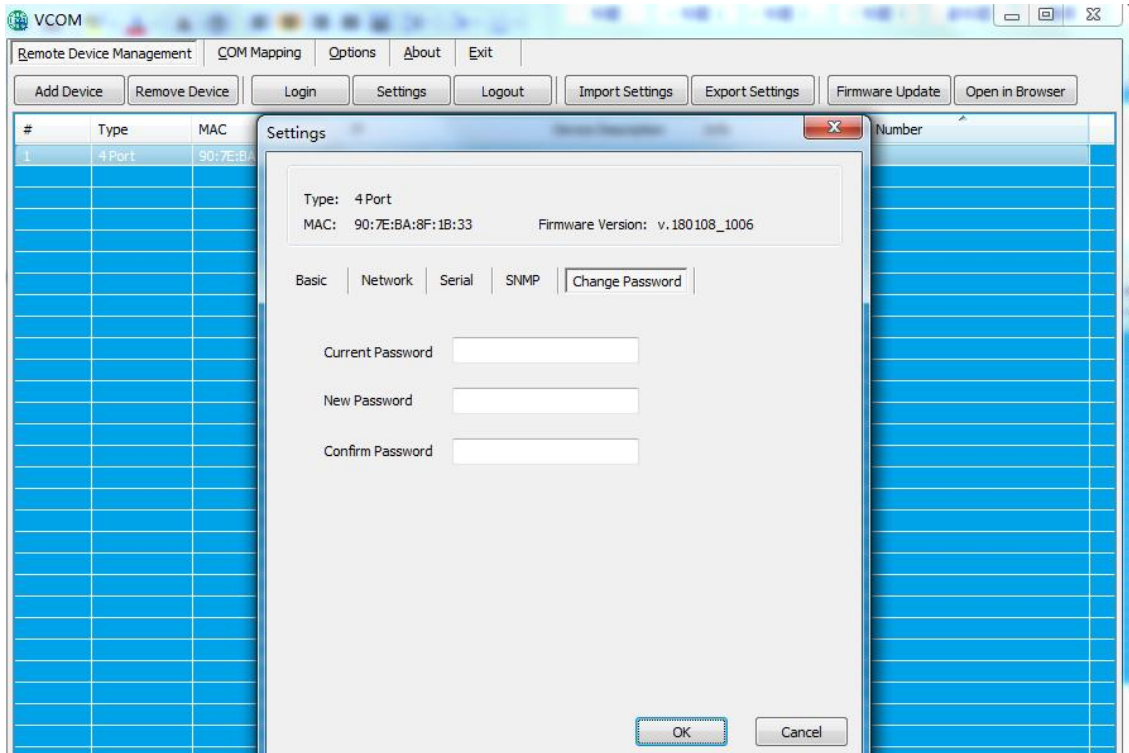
VCOM

Remote Device Management | COM Mapping | Options | About | Exit

Add Device | Remove Device | Login | Settings | Logout | Import Settings | Export Settings | Firmware Update | Open in Browser

| # | Type | MAC | Number |
|---|---|---|---|
| 1 | 4 Port | 90:7E:BA | |

Settings

Type: 4 Port
MAC: 90:7E:BA:8F:1B:33 Firmware Version: v.180108_1006

Basic | Network | Serial | SNMP | Change Password

Current Password

New Password

Confirm Password

OK Cancel